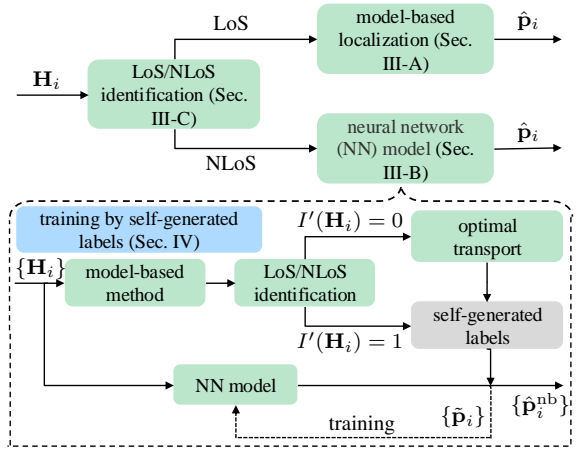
$\mathbf{H}_i$

LoS/NLoS identification (Sec. III-C)

LoS

model-based localization (Sec. III-A)

$\hat{\mathbf{p}}_i$

NLoS

neural network (NN) model (Sec. III-B)

$\hat{\mathbf{p}}_i$

training by self-generated labels (Sec. IV)

$I'(\mathbf{H}_i) = 0$

optimal transport

$\{\mathbf{H}_i\}$

model-based method

LoS/NLoS identification

self-generated labels

$I'(\mathbf{H}_i) = 1$

NN model

$\{\hat{\mathbf{p}}_i^{\text{nb}}\}$

training

$\{\tilde{\mathbf{p}}_i\}$